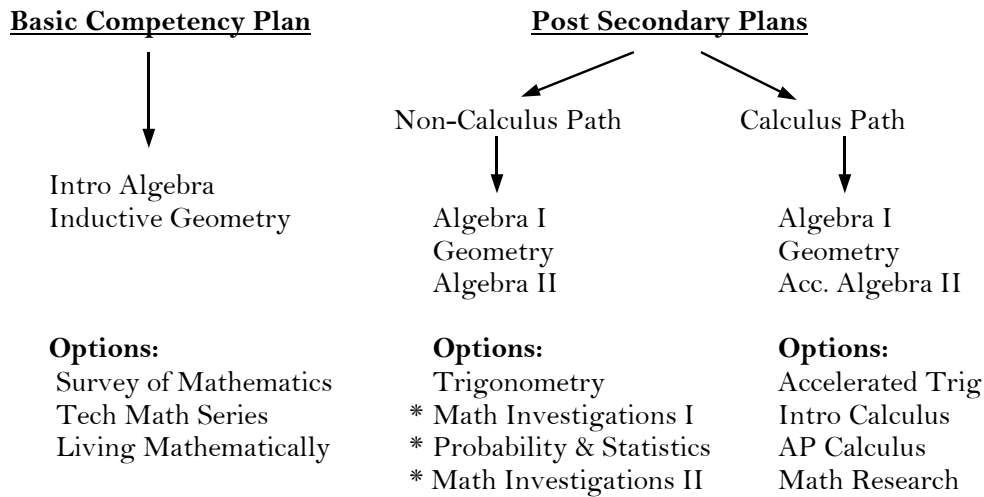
**Basic Competency Plan**

Intro Algebra
Inductive Geometry

**Options:**
Survey of Mathematics
Tech Math Series
Living Mathematically

**Post Secondary Plans**

Non-Calculus Path

Algebra I
Geometry
Algebra II

**Options:**
Trigonometry
* Math Investigations I
* Probability & Statistics
* Math Investigations II

Calculus Path

Algebra I
Geometry
Acc. Algebra II

**Options:**
Accelerated Trig
Intro Calculus
AP Calculus
Math Research